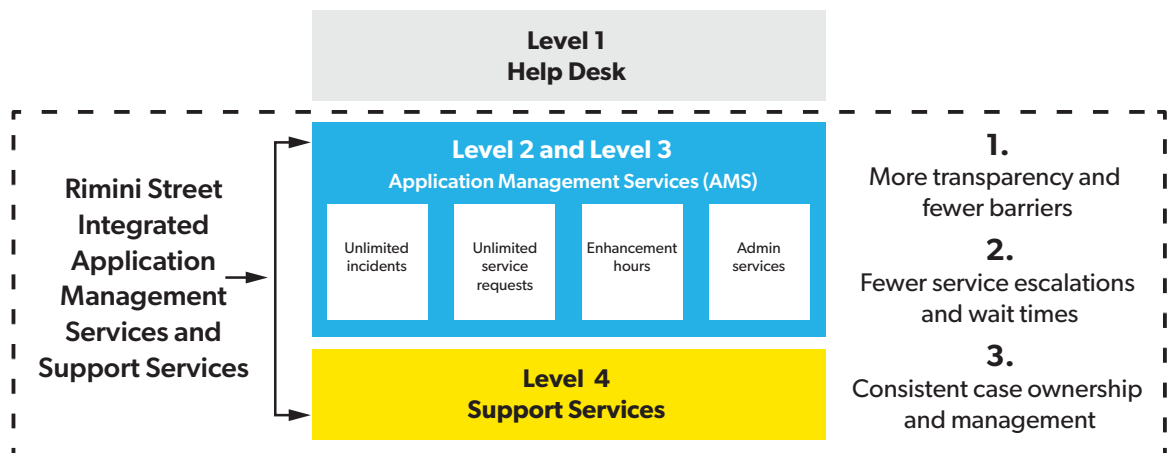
Level 1
Help Desk

Rimini Street Integrated Application Management Services and Support Services

Level 2 and Level 3
Application Management Services (AMS)

Unlimited incidents

Unlimited service requests

Enhancement hours

Admin services

Level 4
Support Services

1.
More transparency and fewer barriers

2.
Fewer service escalations and wait times

3.
Consistent case ownership and management